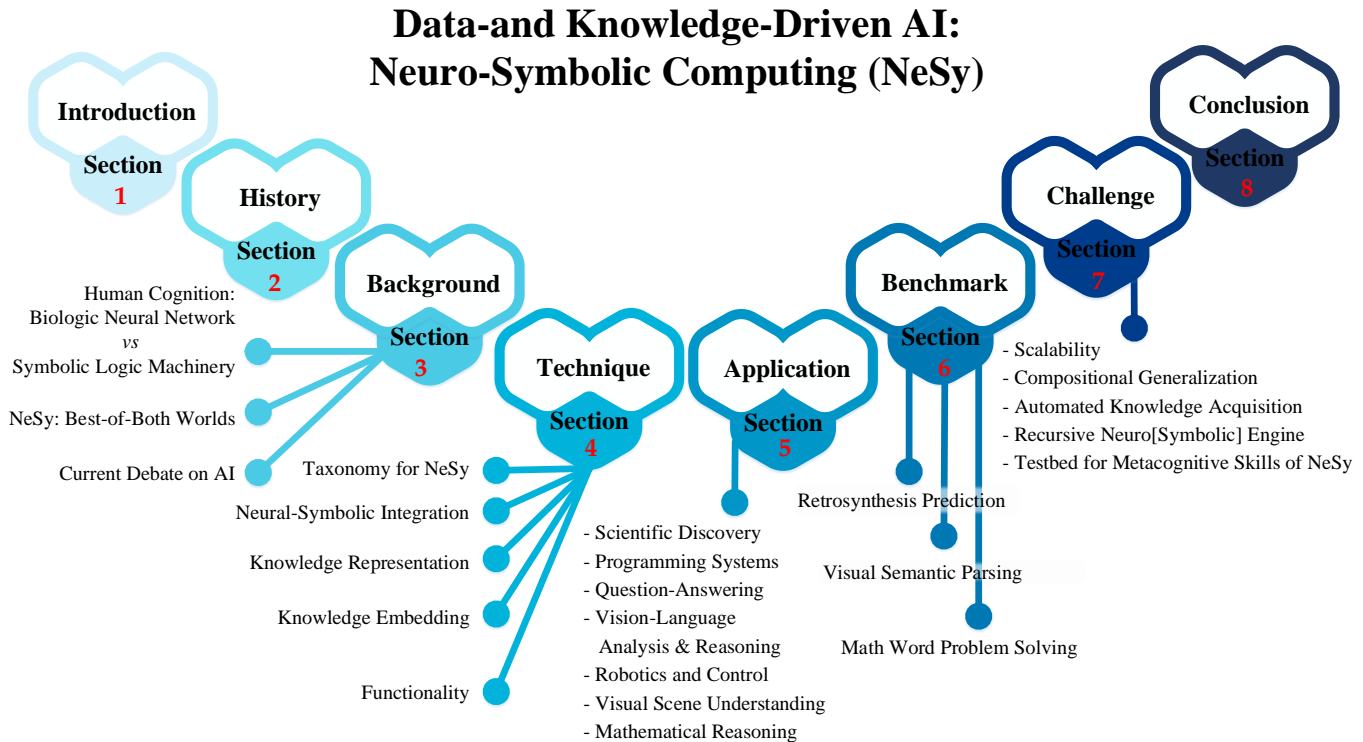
Data-and Knowledge-Driven AI:
Neuro-Symbolic Computing (NeSy)

Introduction
Section
1

History
Section
2

Background
Section
3

Technique
Section
4

Application
Section
5

Benchmark
Section
6

Challenge
Section
7

Conclusion
Section
8

Human Cognition: Biologic Neural Network
*vs*
Symbolic Logic Machinery

NeSy: Best-of-Both Worlds

Current Debate on AI

Taxonomy for NeSy

Neural-Symbolic Integration

Knowledge Representation

Knowledge Embedding

Functionality

- Scientific Discovery
- Programming Systems
- Question-Answering
- Vision-Language Analysis & Reasoning
- Robotics and Control
- Visual Scene Understanding
- Mathematical Reasoning

Retrosynthesis Prediction

Visual Semantic Parsing

Math Word Problem Solving

- Scalability
- Compositional Generalization
- Automated Knowledge Acquisition
- Recursive Neuro[Symbolic] Engine
- Testbed for Metacognitive Skills of NeSy